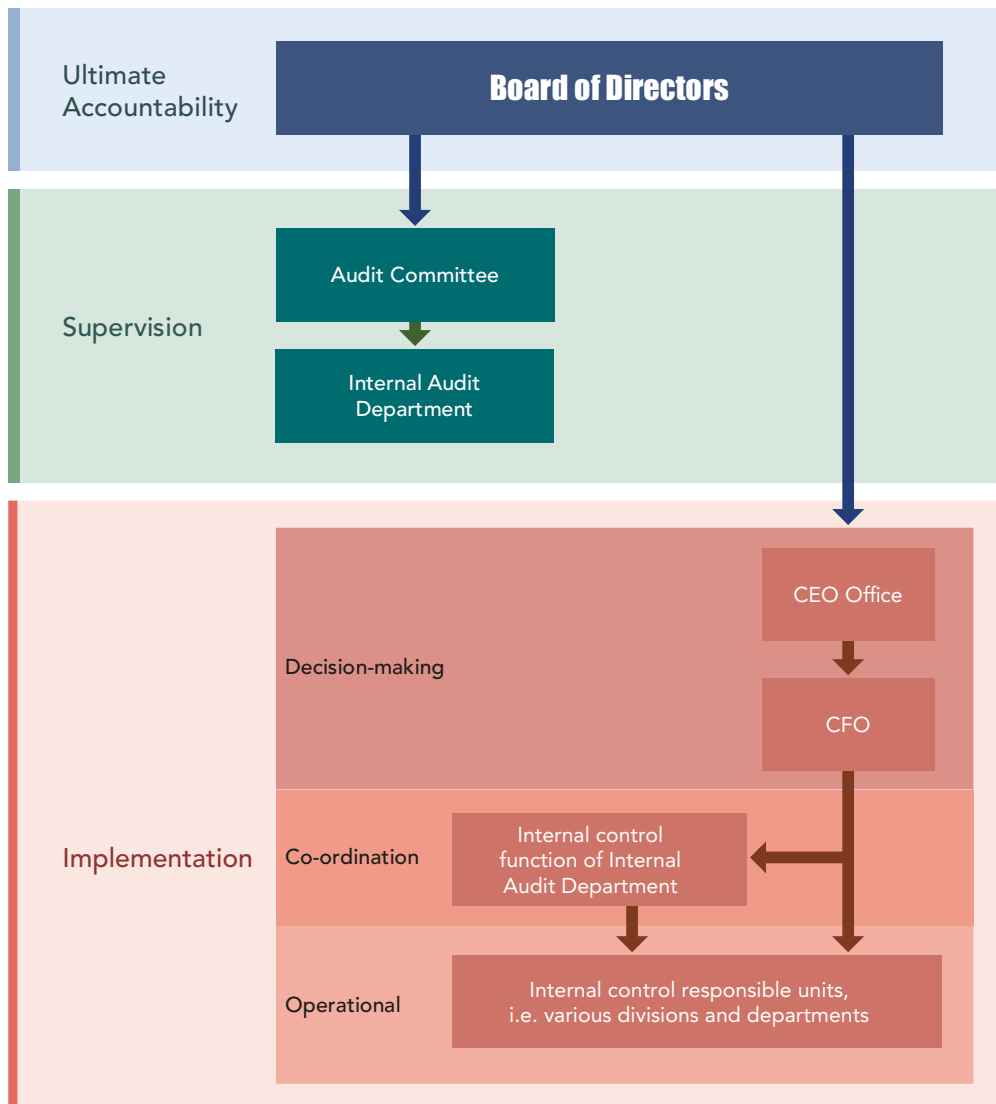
Ultimate Accountability

Board of Directors

Supervision

Audit Committee

Internal Audit Department

Implementation

Decision-making

CEO Office

CFO

Co-ordination

Internal control function of Internal Audit Department

Operational

Internal control responsible units, i.e. various divisions and departments